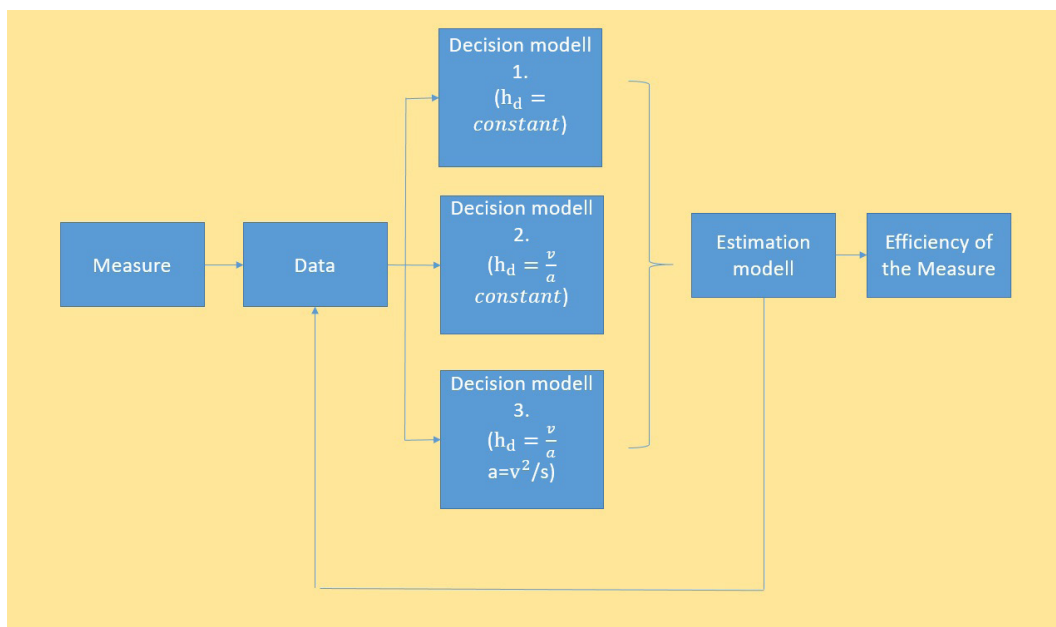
Measure

Data

Decision modell 1. ($h_d = constant$)

Decision modell 2. ($h_d = \frac{v}{a}$ $constant$)

Decision modell 3. ($h_d = \frac{v}{a}$ $a=v^2/s$)

Estimation modell

Efficiency of the Measure